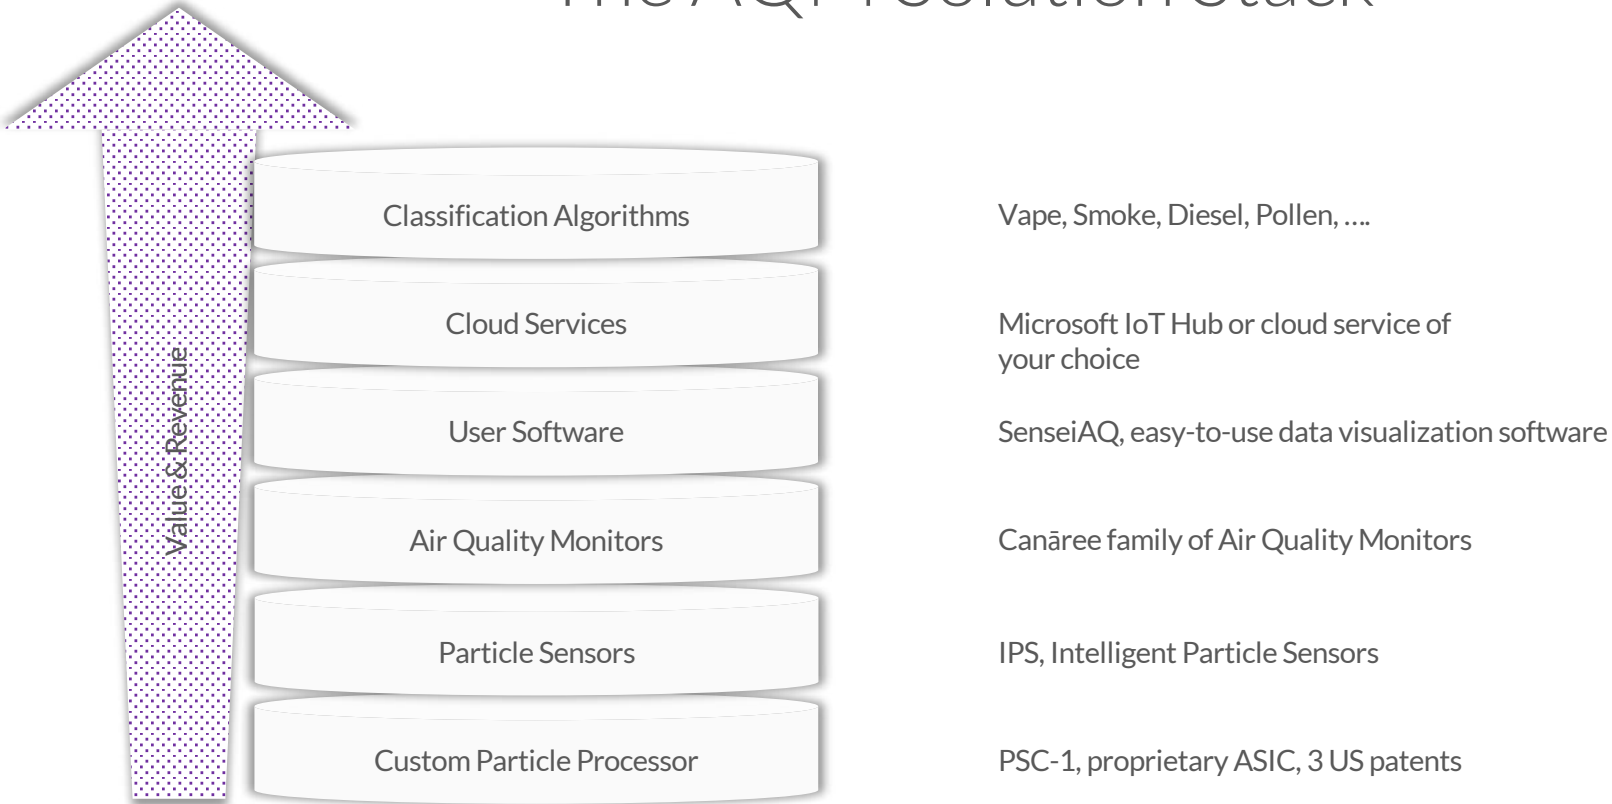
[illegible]

Value & Revenue

Classification Algorithms

Vape, Smoke, Diesel, Pollen, ….

Cloud Services

Microsoft IoT Hub or cloud service of your choice

User Software

SenseiAQ, easy-to-use data visualization software

Air Quality Monitors

Canāree family of Air Quality Monitors

Particle Sensors

IPS, Intelligent Particle Sensors

Custom Particle Processor

PSC-1, proprietary ASIC, 3 US patents